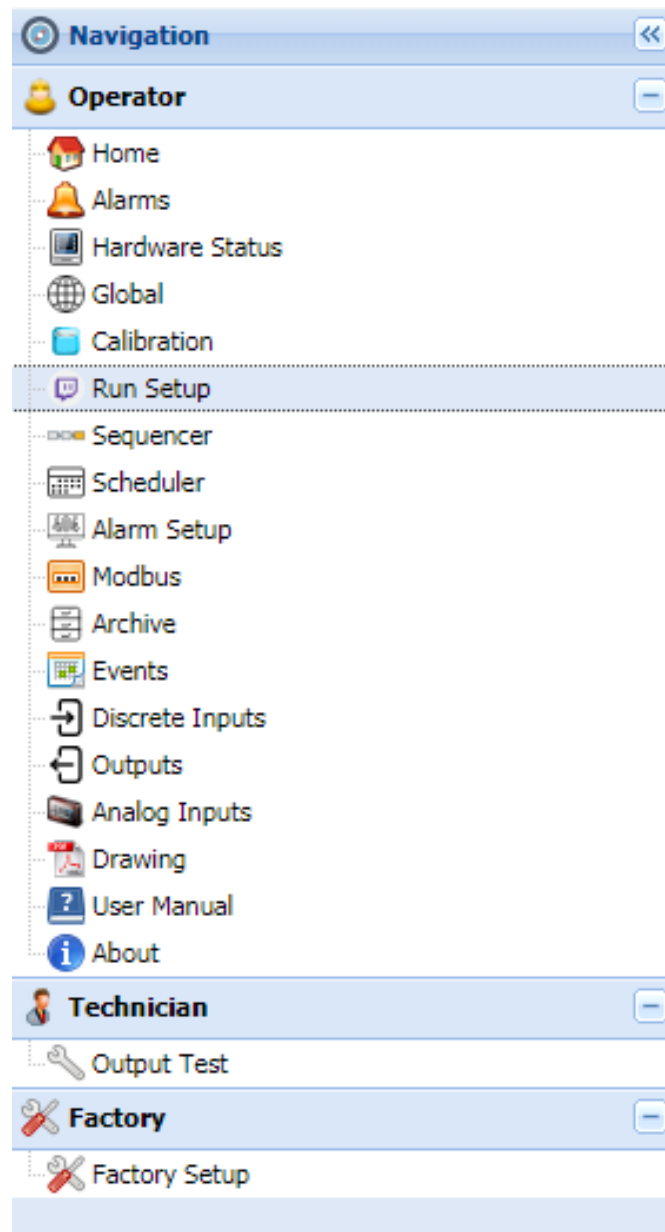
Navigation

Operator

Home

Alarms

Hardware Status

Global

Calibration

Run Setup

Sequencer

Scheduler

Alarm Setup

Modbus

Archive

Events

Discrete Inputs

Outputs

Analog Inputs

Drawing

User Manual

About

Technician

Output Test

Factory

Factory Setup